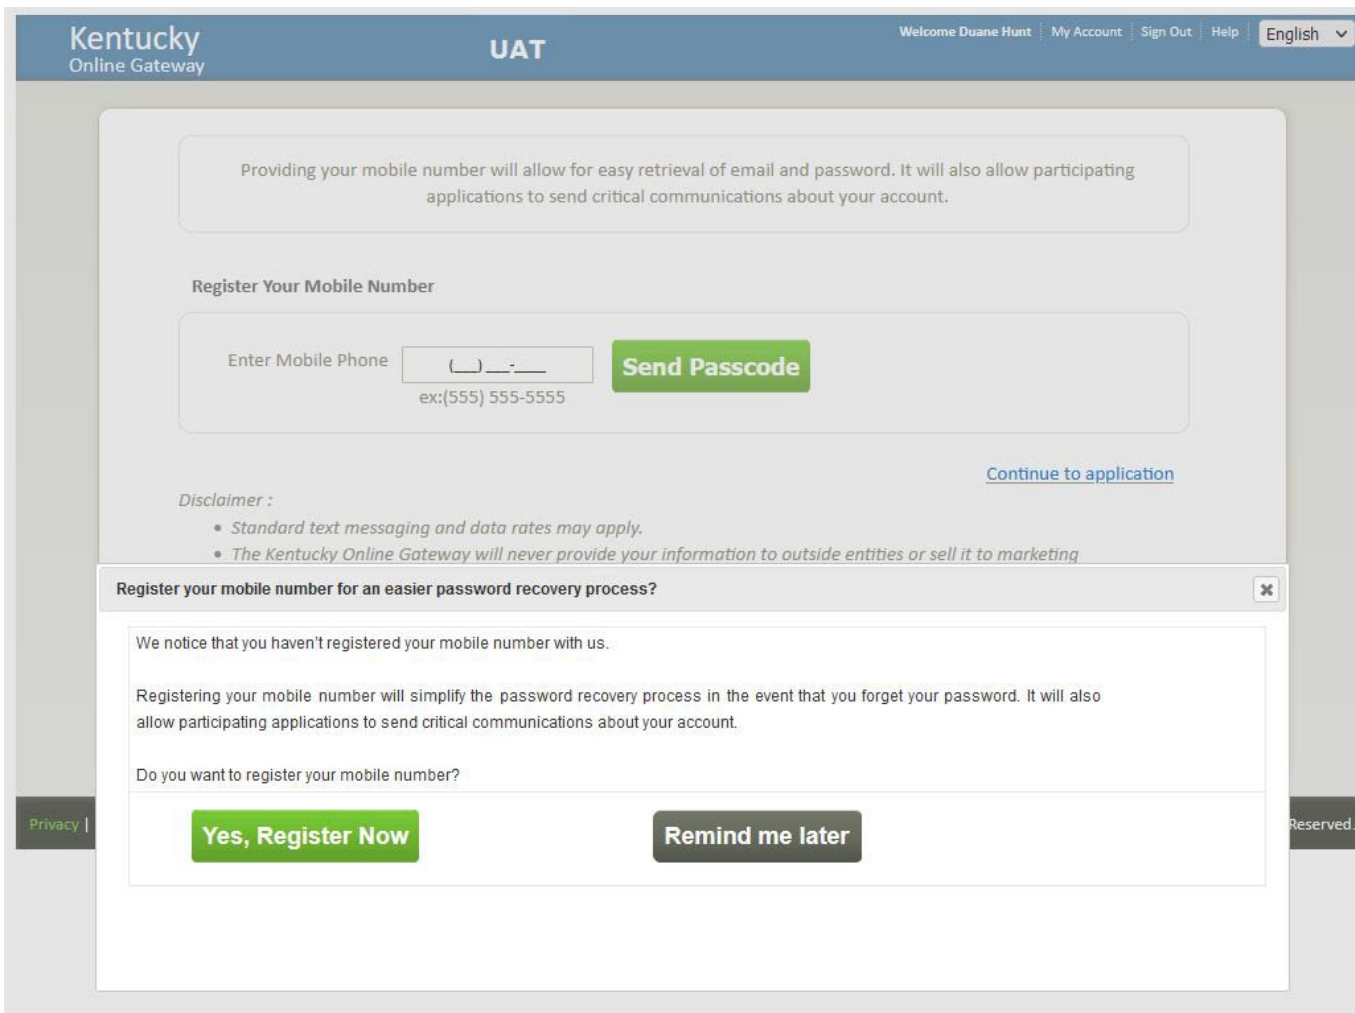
Kentucky
Online Gateway

UAT

Welcome Duane Hunt | My Account | Sign Out | Help | English

Providing your mobile number will allow for easy retrieval of email and password. It will also allow participating applications to send critical communications about your account.

Register Your Mobile Number

Enter Mobile Phone (___) ___-____ Send Passcode
ex:(555) 555-5555

Continue to application

Disclaimer :
• Standard text messaging and data rates may apply.
• The Kentucky Online Gateway will never provide your information to outside entities or sell it to marketing

Register your mobile number for an easier password recovery process?

We notice that you haven't registered your mobile number with us.

Registering your mobile number will simplify the password recovery process in the event that you forget your password. It will also allow participating applications to send critical communications about your account.

Do you want to register your mobile number?

Yes, Register Now

Remind me later

Privacy |

Reserved.